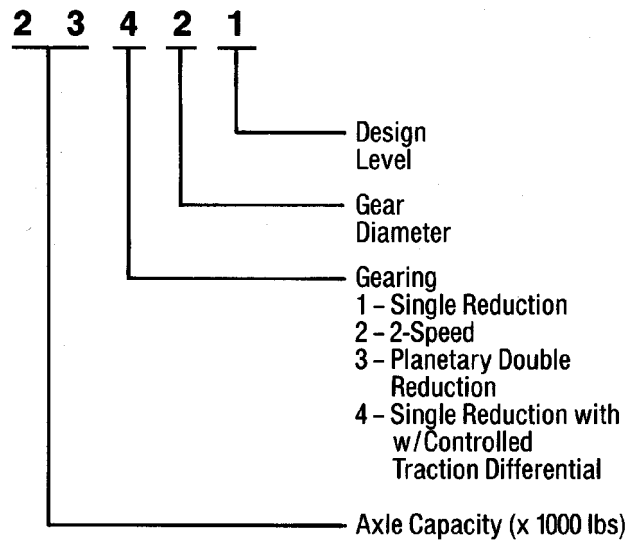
2 3 4 2 1

Design Level

Gear Diameter

Gearing
1 – Single Reduction
2 – 2-Speed
3 – Planetary Double Reduction
4 – Single Reduction with w/Controlled Traction Differential

Axle Capacity (x 1000 lbs)